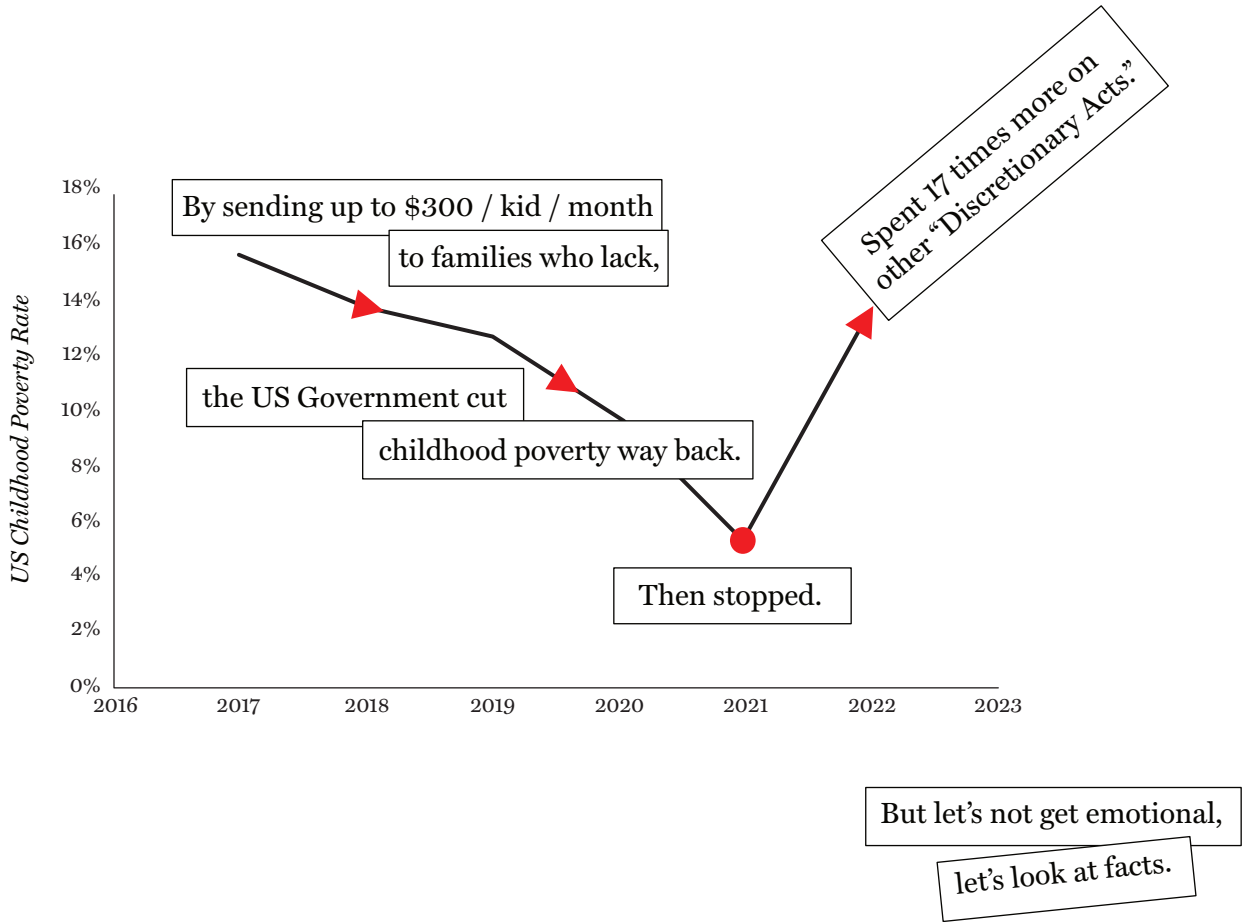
US Childhood Poverty Rate

18%
16%
14%
12%
10%
8%
6%
4%
2%
0%

2016
2017
2018
2019
2020
2021
2022
2023

By sending up to \$300 / kid / month

to families who lack,

the US Government cut

childhood poverty way back.

Then stopped.

Spent 17 times more on other “Discretionary Acts.”

But let’s not get emotional,

let’s look at facts.